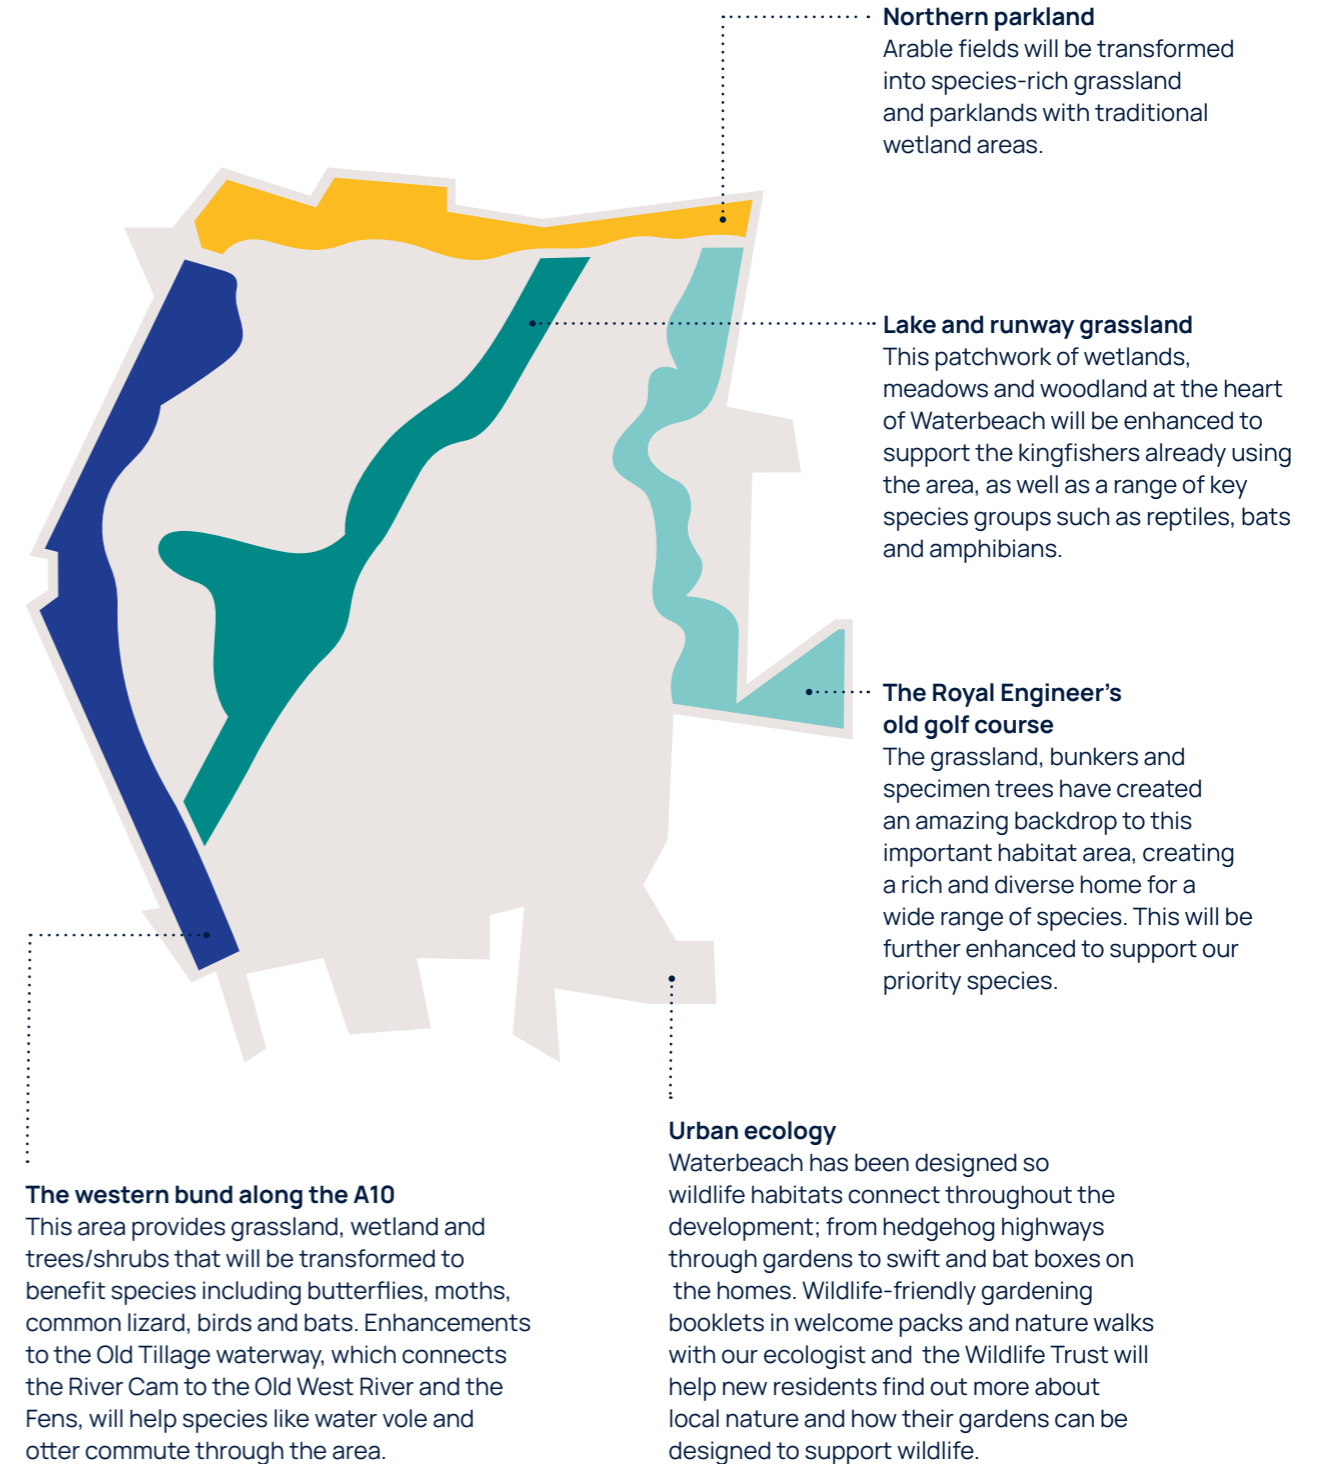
**Northern parkland**
Arable fields will be transformed into species-rich grassland and parklands with traditional wetland areas.

**Lake and runway grassland**
This patchwork of wetlands, meadows and woodland at the heart of Waterbeach will be enhanced to support the kingfishers already using the area, as well as a range of key species groups such as reptiles, bats and amphibians.

**The Royal Engineer's old golf course**
The grassland, bunkers and specimen trees have created an amazing backdrop to this important habitat area, creating a rich and diverse home for a wide range of species. This will be further enhanced to support our priority species.

**Urban ecology**
Waterbeach has been designed so wildlife habitats connect throughout the development; from hedgehog highways through gardens to swift and bat boxes on the homes. Wildlife-friendly gardening booklets in welcome packs and nature walks with our ecologist and the Wildlife Trust will help new residents find out more about local nature and how their gardens can be designed to support wildlife.

**The western bund along the A10**
This area provides grassland, wetland and trees/shrubs that will be transformed to benefit species including butterflies, moths, common lizard, birds and bats. Enhancements to the Old Tillage waterway, which connects the River Cam to the Old West River and the Fens, will help species like water vole and otter commute through the area.